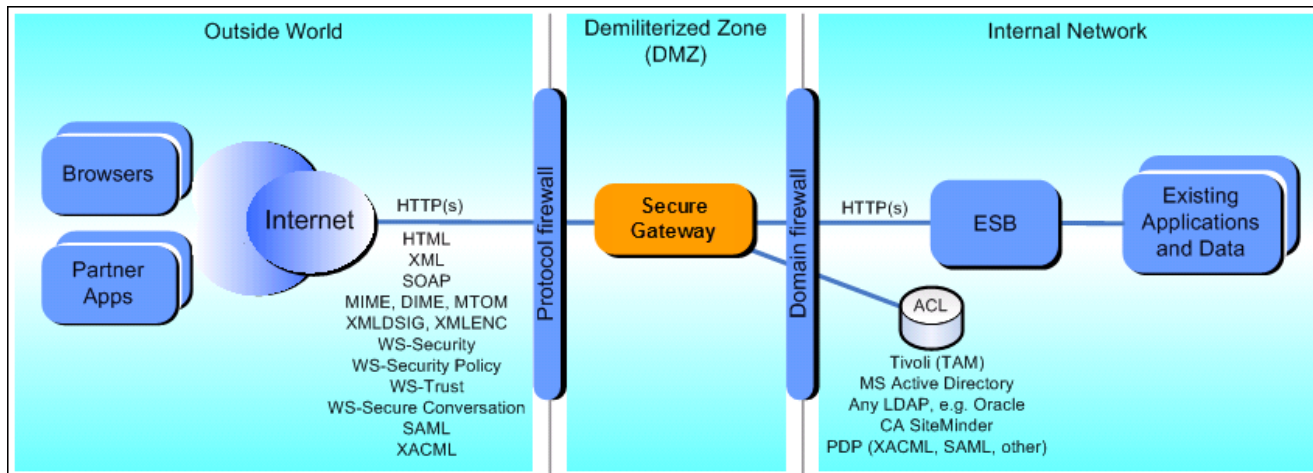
Outside World

Demiliterized Zone (DMZ)

Internal Network

Browsers

Partner Apps

Internet

HTTP(s)

HTML
XML
SOAP
MIME, DIME, MTOM
XMLDSIG, XMLENC
WS-Security
WS-Security Policy
WS-Trust
WS-Secure Conversation
SAML
XACML

Protocol firewall

Secure Gateway

Domain firewall

HTTP(s)

ESB

Existing Applications and Data

ACL

Tivoli (TAM)
MS Active Directory
Any LDAP, e.g. Oracle
CA SiteMinder
PDP (XACML, SAML, other)